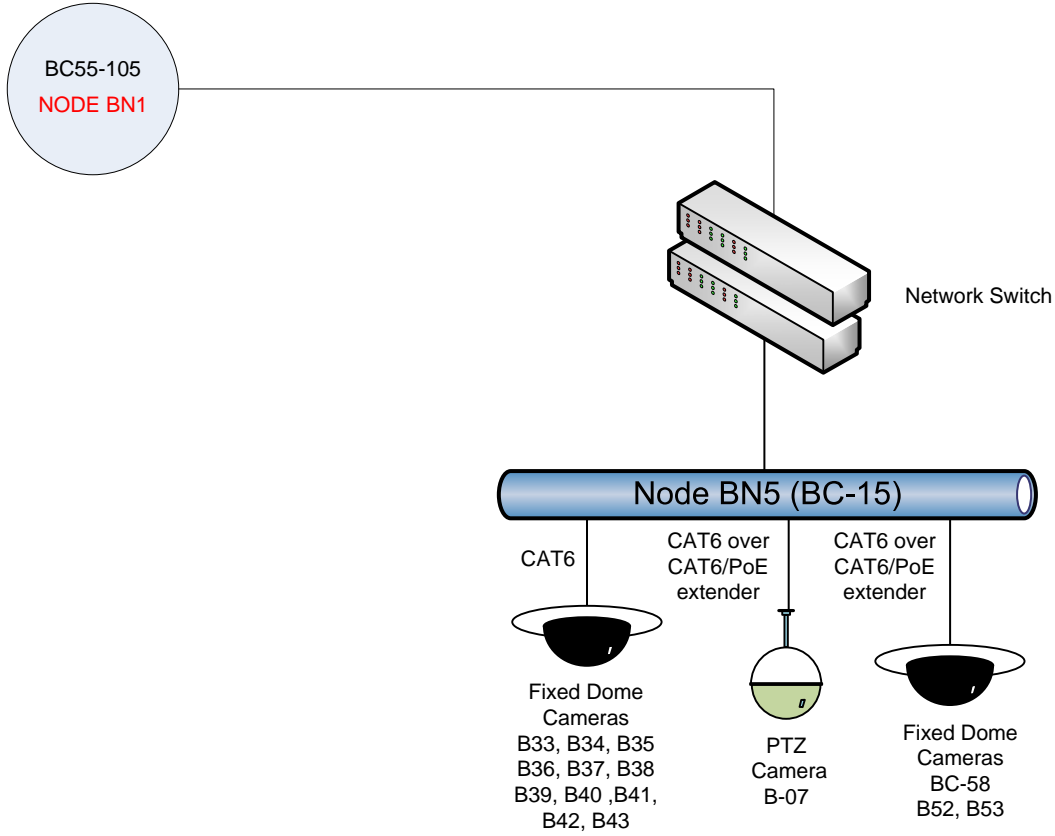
BC55-105
NODE BN1

Network Switch

Node BN5 (BC-15)

CAT6

CAT6 over CAT6/PoE extender

CAT6 over CAT6/PoE extender

Fixed Dome Cameras
B33, B34, B35
B36, B37, B38
B39, B40 ,B41,
B42, B43

PTZ Camera
B-07

Fixed Dome Cameras
BC-58
B52, B53